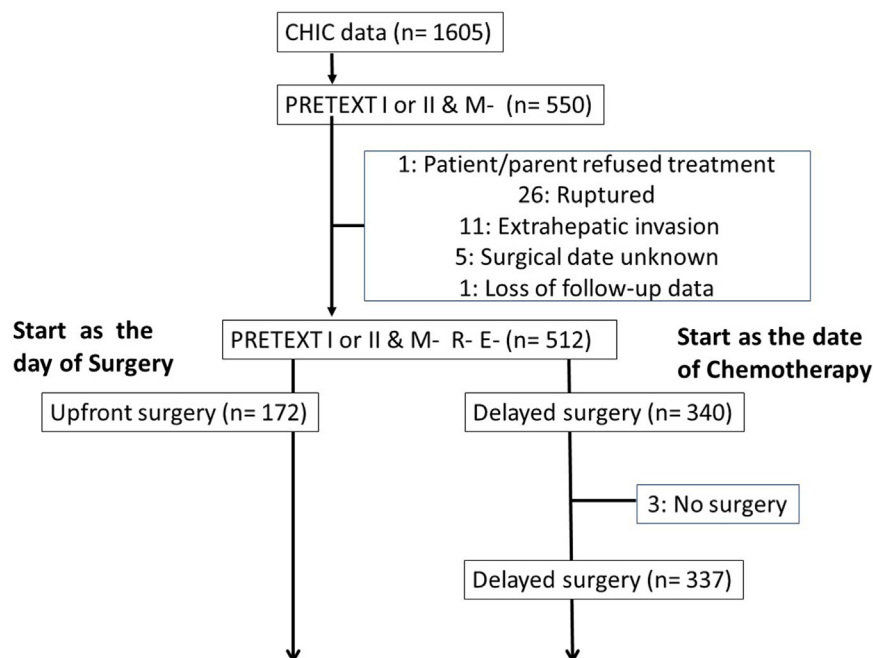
CHIC data (n= 1605)

PRETEXT I or II & M- (n= 550)

1: Patient/parent refused treatment
26: Ruptured
11: Extrahepatic invasion
5: Surgical date unknown
1: Loss of follow-up data

Start as the day of Surgery

PRETEXT I or II & M- R- E- (n= 512)

Start as the date of Chemotherapy

Upfront surgery (n= 172)

Delayed surgery (n= 340)

3: No surgery

Delayed surgery (n= 337)